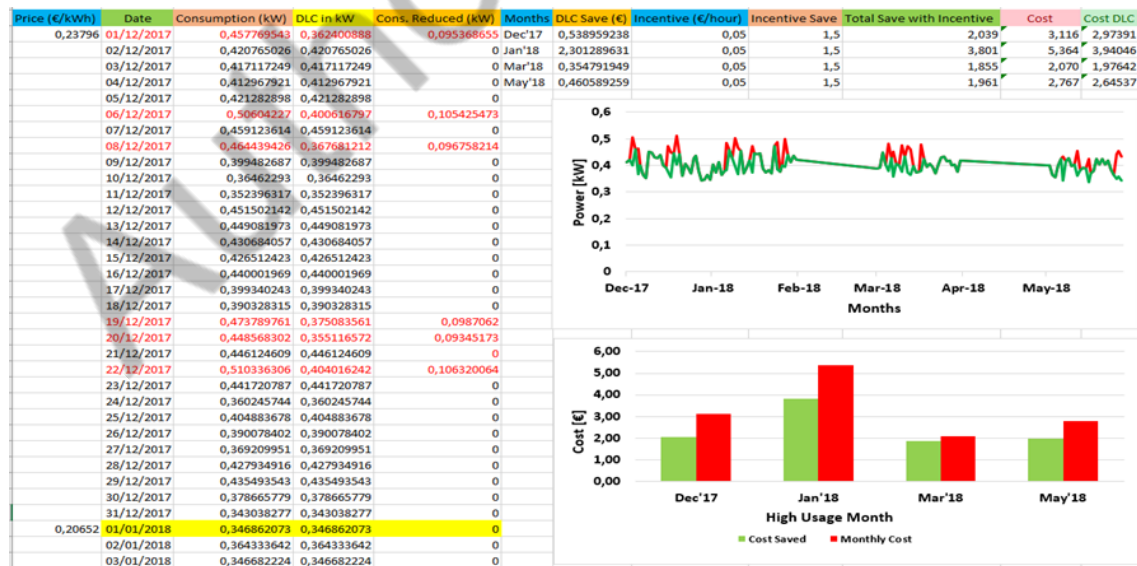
| Price (€/kWh) | Date | Consumption (kW) | DLC in kW | Cons. Reduced (kW) | Months | DLC Save (€) | Incentive (€/hour) | Incentive Save | Total Save with Incentive | Cost | Cost DLC |
|---|---|---|---|---|---|---|---|---|---|---|---|
| 0,23796 | 01/12/2017 | 0,457769543 | 0,362400888 | 0,095368655 | Dec'17 | 0,538959238 | 0,05 | 1,5 | 2,039 | 3,116 | 2,97391 |
| | 02/12/2017 | 0,420765026 | 0,420765026 | 0 | Jan'18 | 2,301289631 | 0,05 | 1,5 | 3,801 | 5,364 | 3,94046 |
| | 03/12/2017 | 0,417117249 | 0,417117249 | 0 | Mar'18 | 0,354791949 | 0,05 | 1,5 | 1,855 | 2,070 | 1,97642 |
| | 04/12/2017 | 0,412967921 | 0,412967921 | 0 | May'18 | 0,460589259 | 0,05 | 1,5 | 1,961 | 2,767 | 2,64537 |
| | 05/12/2017 | 0,421282898 | 0,421282898 | 0 | | | | | | | |
| | 06/12/2017 | 0,50604227 | 0,400616797 | 0,105425473 | | | | | | | |
| | 07/12/2017 | 0,459123614 | 0,459123614 | 0 | | | | | | | |
| | 08/12/2017 | 0,464439426 | 0,367681212 | 0,096758214 | | | | | | | |
| | 09/12/2017 | 0,399482687 | 0,399482687 | 0 | | | | | | | |
| | 10/12/2017 | 0,36462293 | 0,36462293 | 0 | | | | | | | |
| | 11/12/2017 | 0,352396317 | 0,352396317 | 0 | | | | | | | |
| | 12/12/2017 | 0,451502142 | 0,451502142 | 0 | | | | | | | |
| | 13/12/2017 | 0,449081973 | 0,449081973 | 0 | | | | | | | |
| | 14/12/2017 | 0,430684057 | 0,430684057 | 0 | | | | | | | |
| | 15/12/2017 | 0,426512423 | 0,426512423 | 0 | | | | | | | |
| | 16/12/2017 | 0,440001969 | 0,440001969 | 0 | | | | | | | |
| | 17/12/2017 | 0,399340243 | 0,399340243 | 0 | | | | | | | |
| | 18/12/2017 | 0,390328315 | 0,390328315 | 0 | | | | | | | |
| | 19/12/2017 | 0,473789761 | 0,375083561 | 0,0987062 | | | | | | | |
| | 20/12/2017 | 0,448568302 | 0,355116572 | 0,09345173 | | | | | | | |
| | 21/12/2017 | 0,446124609 | 0,446124609 | 0 | | | | | | | |
| | 22/12/2017 | 0,510336306 | 0,404016242 | 0,106320064 | | | | | | | |
| | 23/12/2017 | 0,441720787 | 0,441720787 | 0 | | | | | | | |
| | 24/12/2017 | 0,360245744 | 0,360245744 | 0 | | | | | | | |
| | 25/12/2017 | 0,404883678 | 0,404883678 | 0 | | | | | | | |
| | 26/12/2017 | 0,390078402 | 0,390078402 | 0 | | | | | | | |
| | 27/12/2017 | 0,369209951 | 0,369209951 | 0 | | | | | | | |
| | 28/12/2017 | 0,427934916 | 0,427934916 | 0 | | | | | | | |
| | 29/12/2017 | 0,435493543 | 0,435493543 | 0 | | | | | | | |
| | 30/12/2017 | 0,378665779 | 0,378665779 | 0 | | | | | | | |
| | 31/12/2017 | 0,343038277 | 0,343038277 | 0 | | | | | | | |
| 0,20652 | 01/01/2018 | 0,346862073 | 0,346862073 | 0 | | | | | | | |
| | 02/01/2018 | 0,364333642 | 0,364333642 | 0 | | | | | | | |
| | 03/01/2018 | 0,346682224 | 0,346682224 | 0 | | | | | | | |

0,6
0,5
0,4
0,3
0,2
0,1
0
Power [kW]
Dec-17 Jan-18 Feb-18 Mar-18 Apr-18 May-18
Months

6,00
5,00
4,00
3,00
2,00
1,00
0,00
Cost [€]
Dec'17 Jan'18 Mar'18 May'18
High Usage Month
Cost Saved Monthly Cost